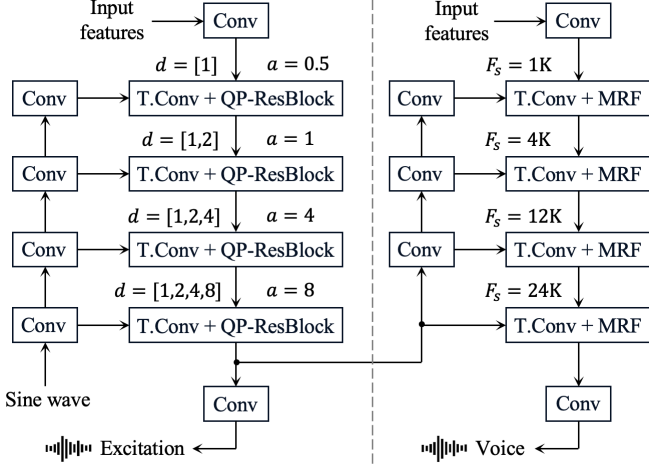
Input features

Conv

$d = [1]$ $a = 0.5$

Conv

T.Conv + QP-ResBlock

$d = [1,2]$ $a = 1$

Conv

T.Conv + QP-ResBlock

$d = [1,2,4]$ $a = 4$

Conv

T.Conv + QP-ResBlock

$d = [1,2,4,8]$ $a = 8$

Conv

T.Conv + QP-ResBlock

Sine wave

Conv

Excitation

Input features

Conv

$F_s = 1\text{K}$

Conv

T.Conv + MRF

$F_s = 4\text{K}$

Conv

T.Conv + MRF

$F_s = 12\text{K}$

Conv

T.Conv + MRF

$F_s = 24\text{K}$

T.Conv + MRF

Conv

Voice